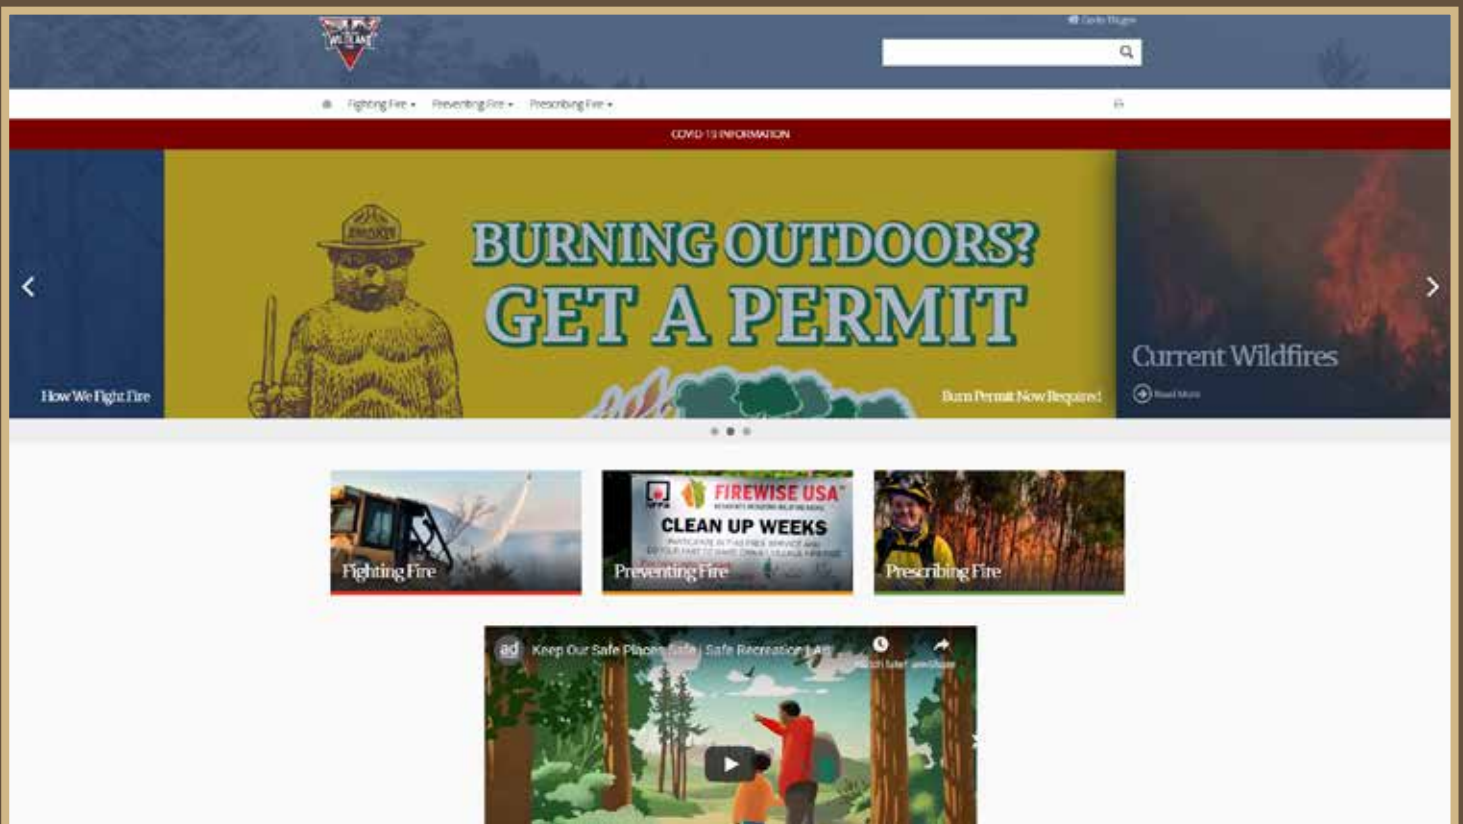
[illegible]

Fighting Fire ▾ Preventing Fire ▾ Prescribing Fire ▾

COVID-19 INFORMATION

How We Fight Fire

SMOKEY

BURNING OUTDOORS?
GET A PERMIT

Burn Permit Now Required

Current Wildfires

Read More

Fighting Fire

FIREWISE USA
CLEAN UP WEEKS
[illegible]

Preventing Fire

Prescribing Fire

Keep Our Safe Places Safe | Safe Recreation | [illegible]

Watch later Share